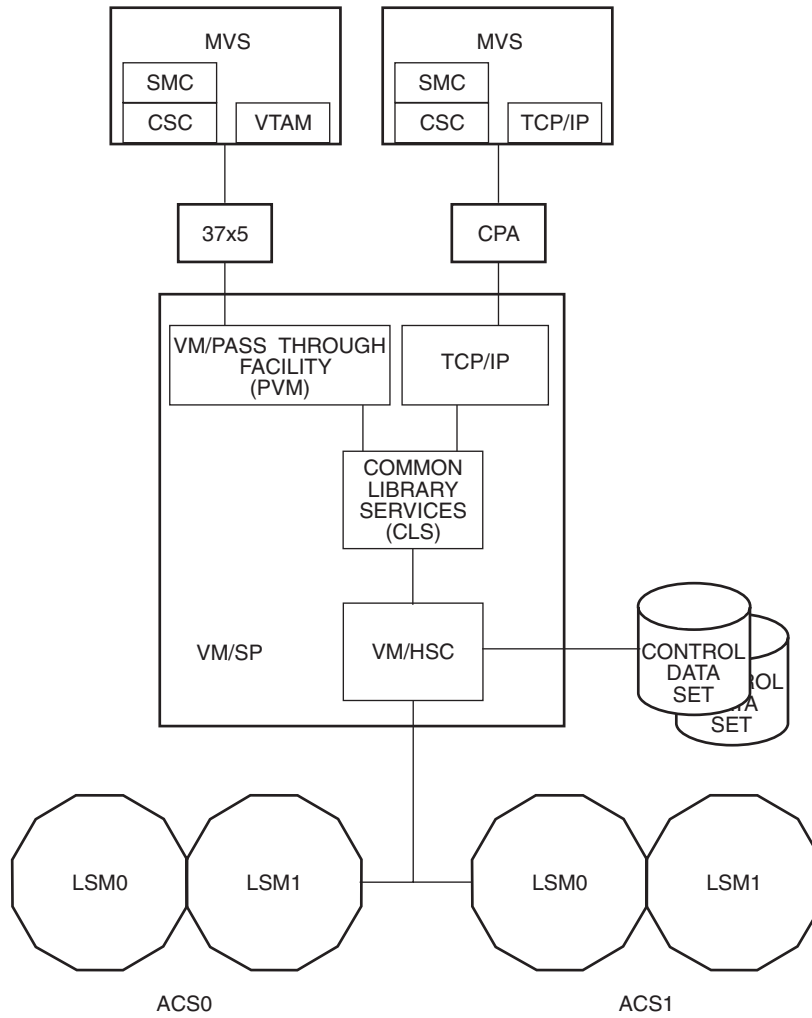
MVS

SMC

CSC

VTAM

MVS

SMC

CSC

TCP/IP

37x5

CPA

VM/PASS THROUGH FACILITY (PVM)

TCP/IP

COMMON LIBRARY SERVICES (CLS)

VM/SP

VM/HSC

CONTROL DATA SET

ROL
TA
SET

LSM0

LSM1

LSM0

LSM1

ACS0

ACS1